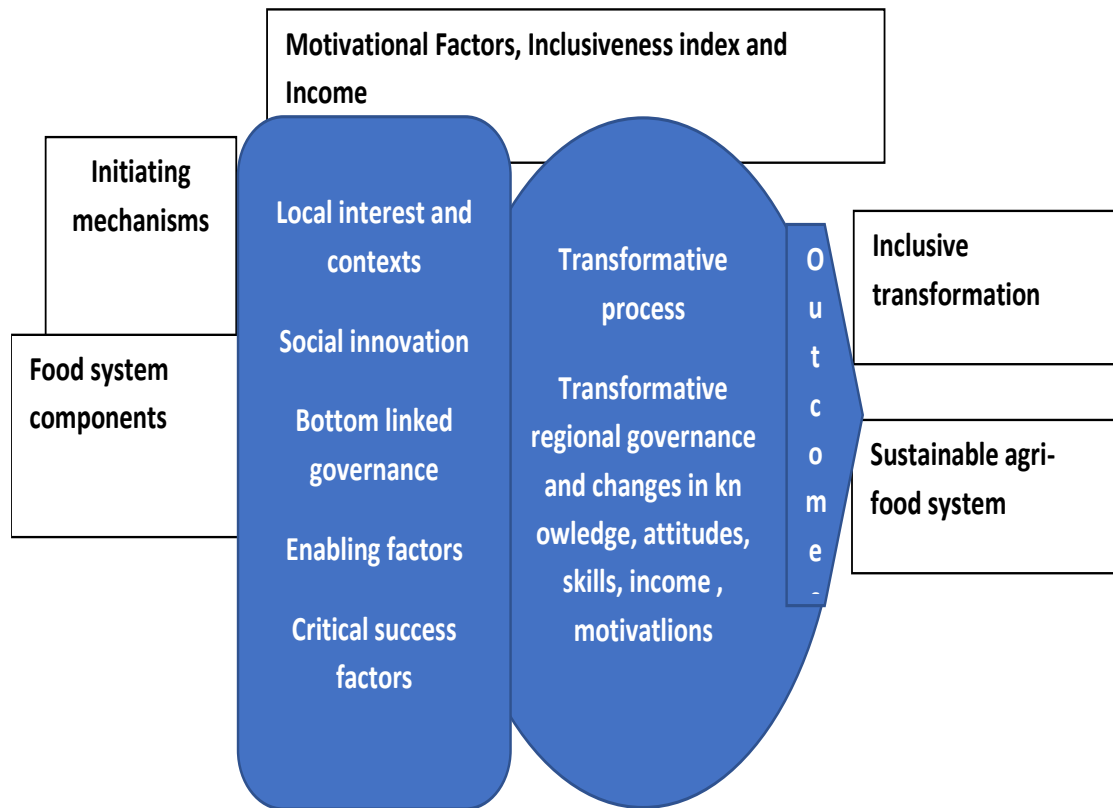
Motivational Factors, Inclusiveness index and Income

Initiating mechanisms

Food system components

Local interest and contexts

Social innovation

Bottom linked governance

Enabling factors

Critical success factors

Transformative process

Transformative regional governance and changes in kn owledge, attitudes, skills, income , motivatlions

O u t c o m e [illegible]

Inclusive transformation

Sustainable agri-food system